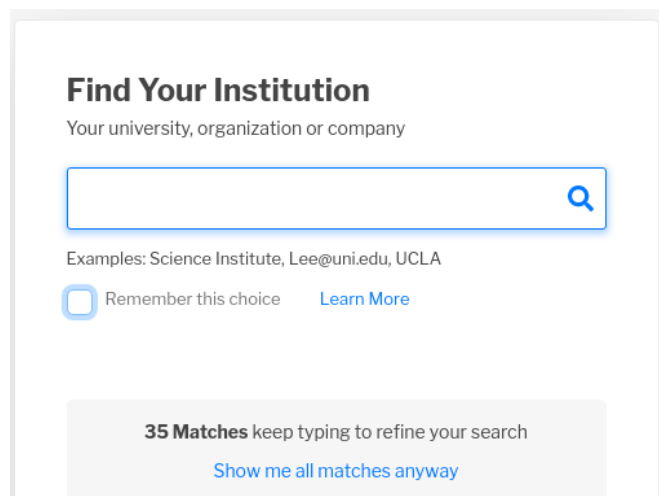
Find Your Institution
Your university, organization or company

Examples: Science Institute, Lee@uni.edu, UCLA

Remember this choice Learn More

35 Matches keep typing to refine your search
Show me all matches anyway